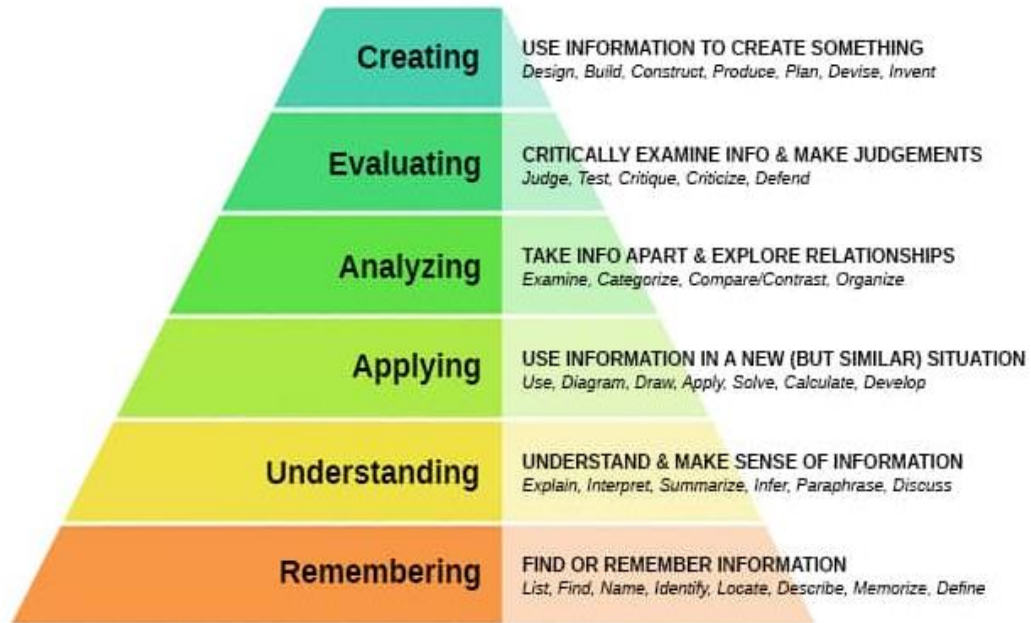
Creating
USE INFORMATION TO CREATE SOMETHING
Design, Build, Construct, Produce, Plan, Devise, Invent

Evaluating
CRITICALLY EXAMINE INFO & MAKE JUDGEMENTS
Judge, Test, Critique, Criticize, Defend

Analyzing
TAKE INFO APART & EXPLORE RELATIONSHIPS
Examine, Categorize, Compare/Contrast, Organize

Applying
USE INFORMATION IN A NEW (BUT SIMILAR) SITUATION
Use, Diagram, Draw, Apply, Solve, Calculate, Develop

Understanding
UNDERSTAND & MAKE SENSE OF INFORMATION
Explain, Interpret, Summarize, Infer, Paraphrase, Discuss

Remembering
FIND OR REMEMBER INFORMATION
List, Find, Name, Identify, Locate, Describe, Memorize, Define